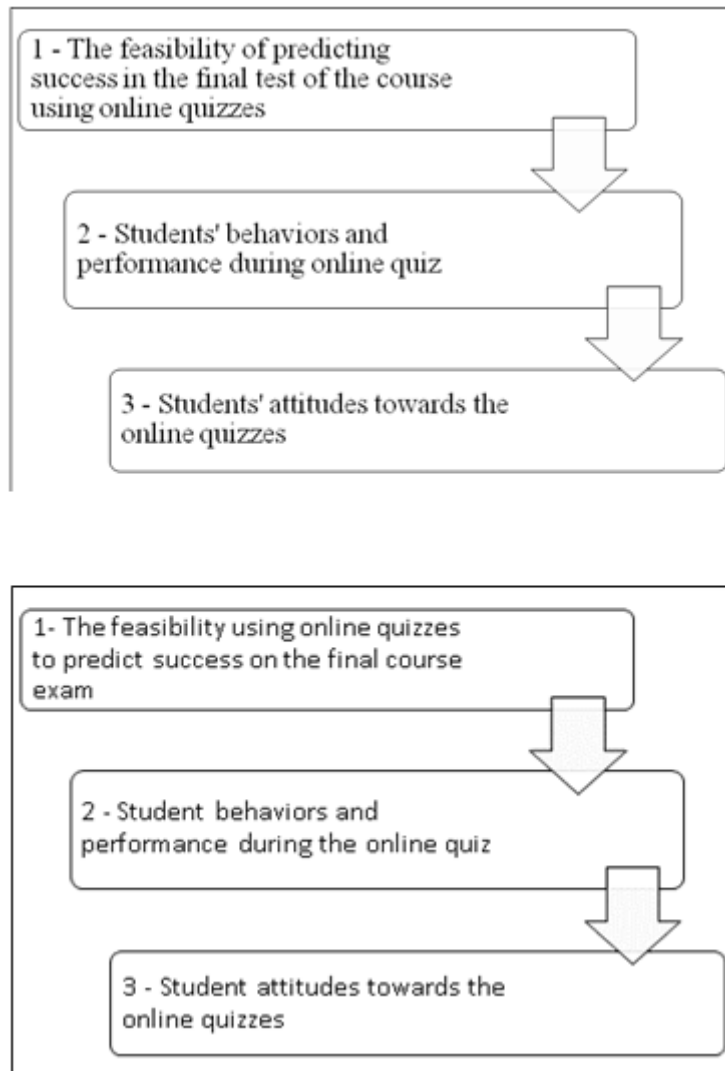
1 - The feasibility of predicting success in the final test of the course using online quizzes

2 - Students' behaviors and performance during online quiz

3 - Students' attitudes towards the online quizzes

1- The feasibility using online quizzes to predict success on the final course exam

2 - Student behaviors and performance during the online quiz

3 - Student attitudes towards the online quizzes